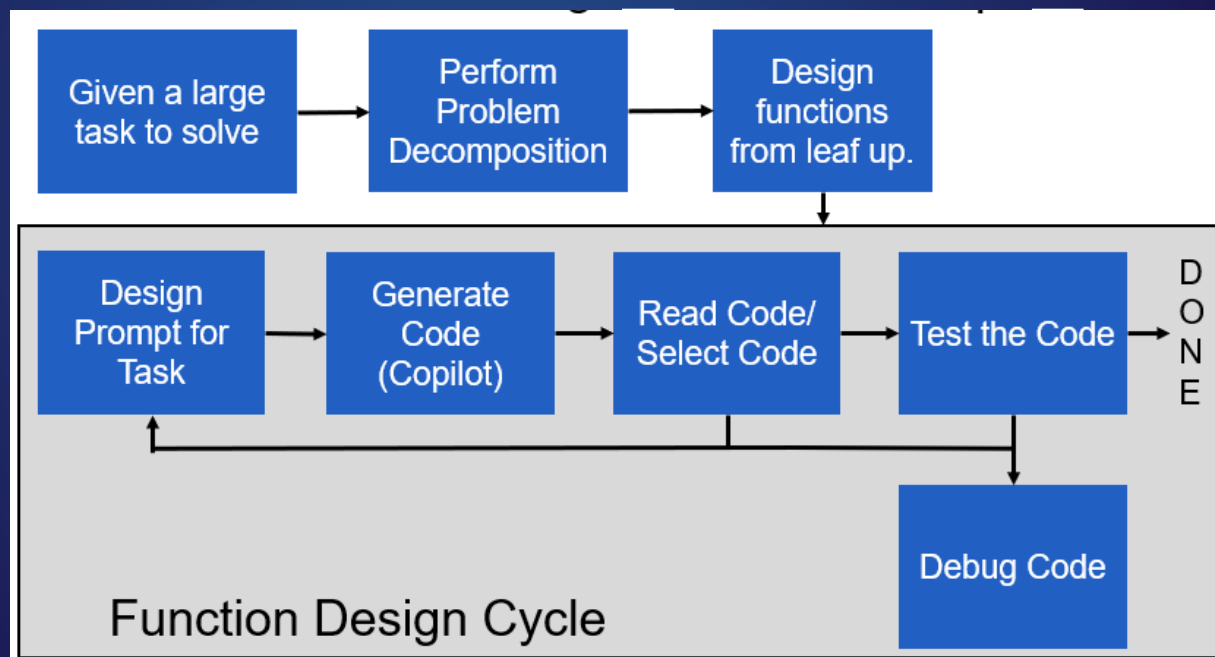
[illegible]

Given a large task to solve

Perform Problem Decomposition

Design functions from leaf up.

Design Prompt for Task

Generate Code (Copilot)

Read Code/ Select Code

Test the Code

DONE

Debug Code

Function Design Cycle